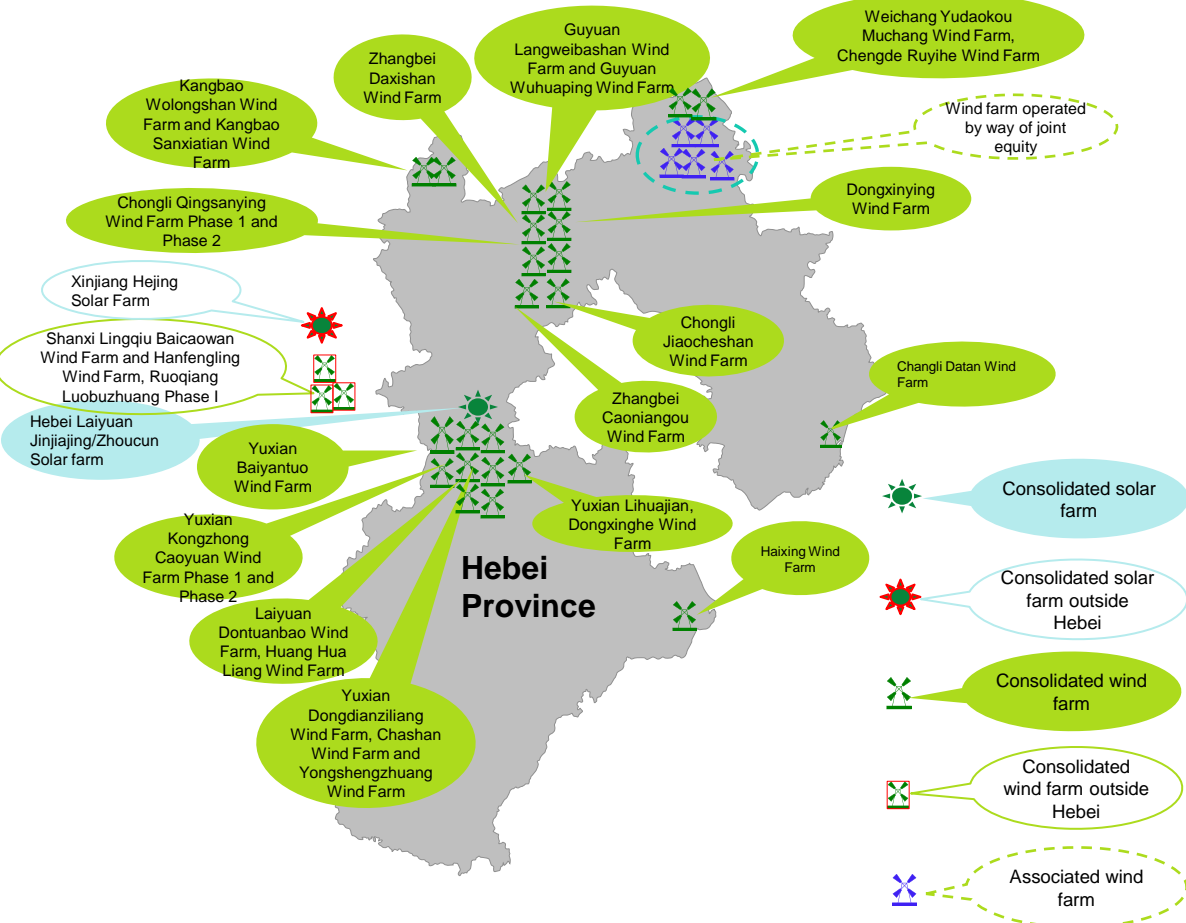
Weichang Yudaokou Muchang Wind Farm, Chengde Ruyihe Wind Farm

Guyuan Langweibashan Wind Farm and Guyuan Wuhuaping Wind Farm

Zhangbei Daxishan Wind Farm

Kangbao Wolongshan Wind Farm and Kangbao Sanxiatian Wind Farm

Wind farm operated by way of joint equity

Dongxinying Wind Farm

Chongli Qingsanying Wind Farm Phase 1 and Phase 2

Xinjiang Hejing Solar Farm

Shanxi Lingqiu Baicaowan Wind Farm and Hanfengling Wind Farm, Ruoqiang Luobuzhuang Phase I

Chongli Jiaocheshan Wind Farm

Changli Datan Wind Farm

Hebei Laiyuan Jinjiajing/Zhoucun Solar farm

Zhangbei Caoniangou Wind Farm

Yuxian Baiyantuo Wind Farm

Yuxian Lihuajian, Dongxinghe Wind Farm

Consolidated solar farm

Yuxian Kongzhong Caoyuan Wind Farm Phase 1 and Phase 2

Haixing Wind Farm

Hebei Province

Consolidated solar farm outside Hebei

Laiyuan Dontuanbao Wind Farm, Huang Hua Liang Wind Farm

Consolidated wind farm

Yuxian Dongdianziliang Wind Farm, Chashan Wind Farm and Yongshengzhuang Wind Farm

Consolidated wind farm outside Hebei

Associated wind farm